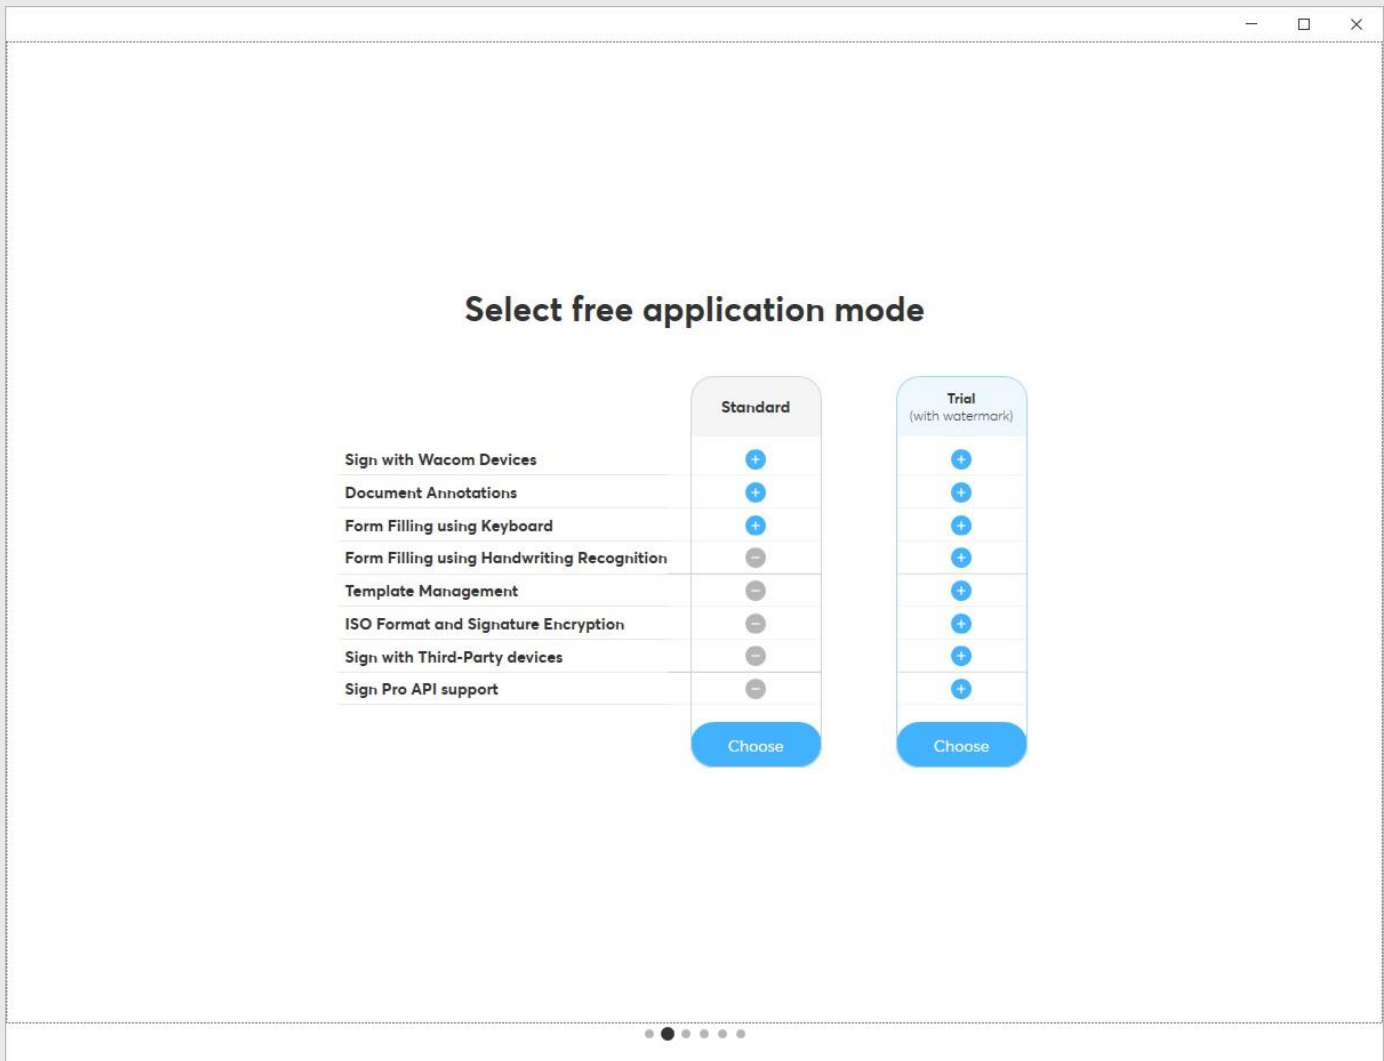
Select free application mode

| | Standard | Trial (with watermark) |
|---|---|---|
| Sign with Wacom Devices | + | + |
| Document Annotations | + | + |
| Form Filling using Keyboard | + | + |
| Form Filling using Handwriting Recognition | − | + |
| Template Management | − | + |
| ISO Format and Signature Encryption | − | + |
| Sign with Third-Party devices | − | + |
| Sign Pro API support | − | + |
| | Choose | Choose |